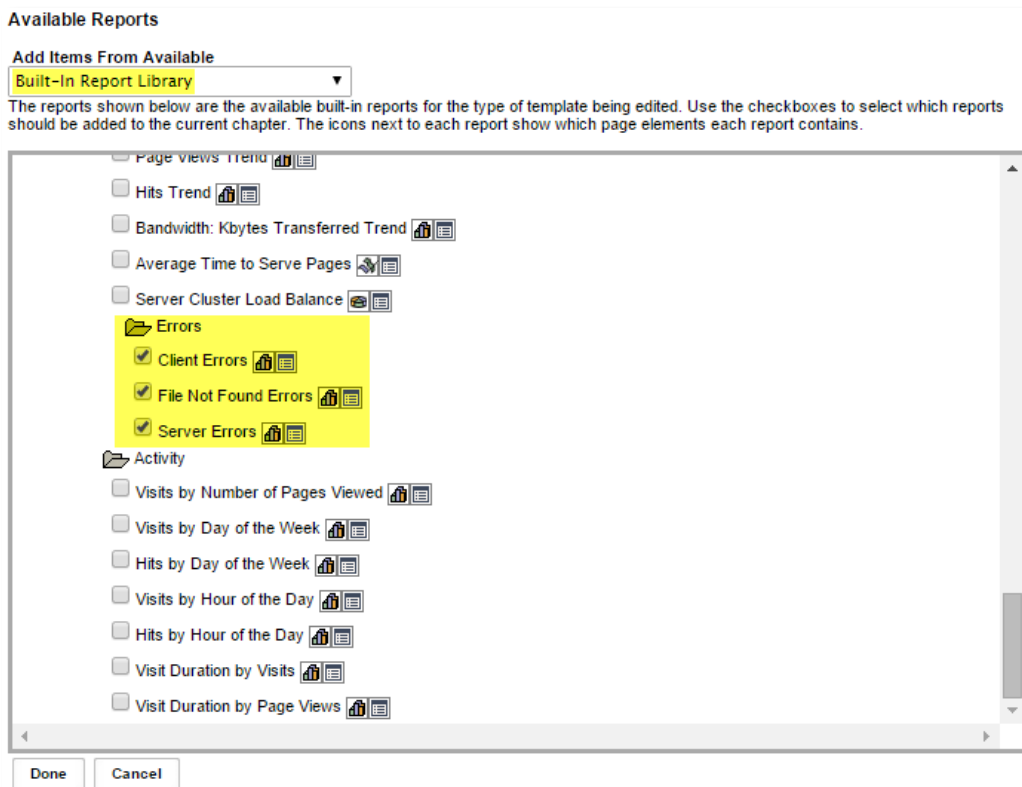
Available Reports

Add Items From Available

Built-In Report Library ▾

The reports shown below are the available built-in reports for the type of template being edited. Use the checkboxes to select which reports should be added to the current chapter. The icons next to each report show which page elements each report contains.

Page Views Trend

Hits Trend

Bandwidth: Kbytes Transferred Trend

Average Time to Serve Pages

Server Cluster Load Balance

Errors

Client Errors

File Not Found Errors

Server Errors

Activity

Visits by Number of Pages Viewed

Visits by Day of the Week

Hits by Day of the Week

Visits by Hour of the Day

Hits by Hour of the Day

Visit Duration by Visits

Visit Duration by Page Views

Done

Cancel